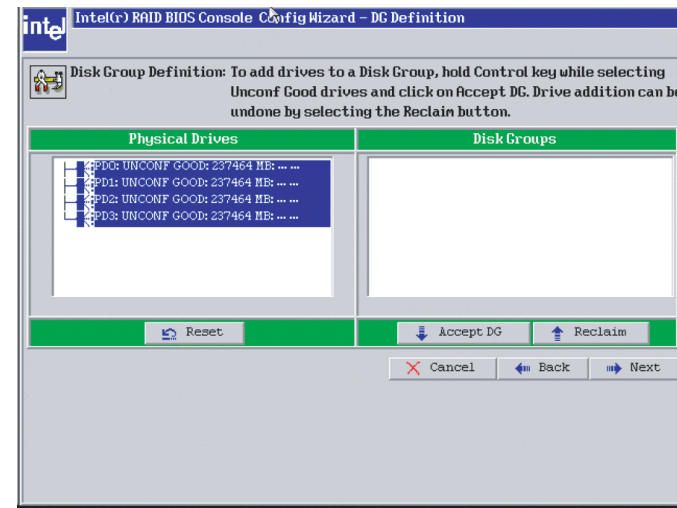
intel Intel(r) RAID BIOS Console Config Wizard – DG Definition

Disk Group Definition: To add drives to a Disk Group, hold Control key while selecting Unconf Good drives and click on Accept DG. Drive addition can be undone by selecting the Reclaim button.

Physical Drives

Disk Groups

PD0: UNCONF GOOD: 237464 MB: ... ...
PD1: UNCONF GOOD: 237464 MB: ... ...
PD2: UNCONF GOOD: 237464 MB: ... ...
PD3: UNCONF GOOD: 237464 MB: ... ...

Reset

Accept DG

Reclaim

Cancel

Back

Next